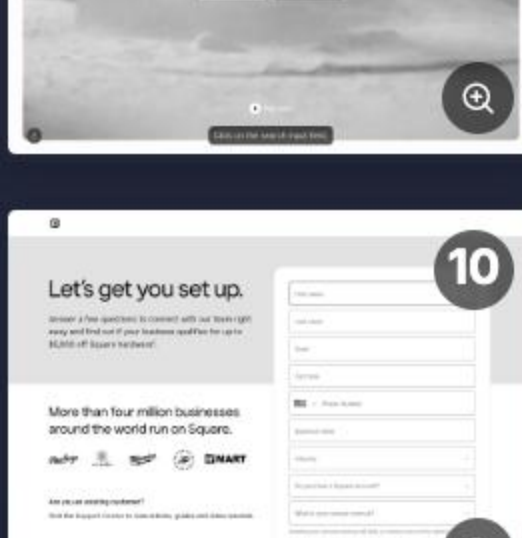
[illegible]

10

Let's get you set up.

Answer a few questions to connect with our team right away and find out if your business qualifies for up to $1,000 off Square hardware.

More than four million businesses around the world run on Square.

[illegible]

Are you an existing customer?

Visit the Support Center to view articles, guides and video tutorials.

First name

Last name

Email

Company

Phone number

Business name

Industry

Do you have a Square account?

What is your annual revenue?

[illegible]